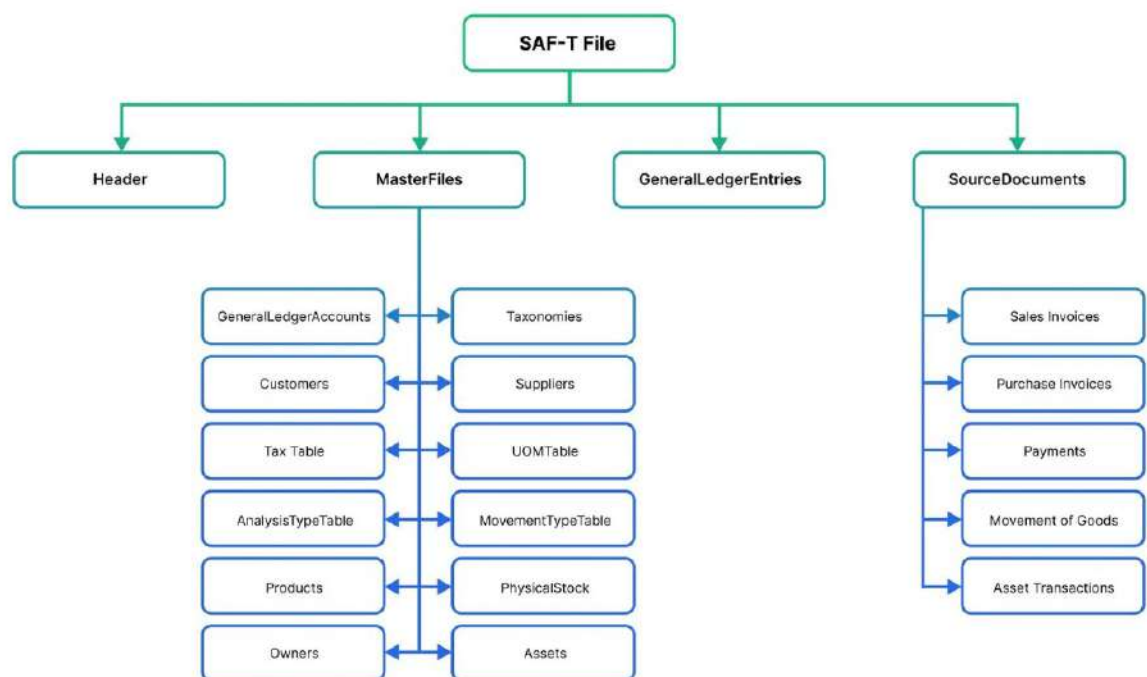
SAF-T File

Header

MasterFiles

GeneralLedgerEntries

SourceDocuments

GeneralLedgerAccounts

Taxonomies

Customers

Suppliers

Tax Table

UOMTable

AnalysisTypeTable

MovementTypeTable

Products

PhysicalStock

Owners

Assets

Sales Invoices

Purchase Invoices

Payments

Movement of Goods

Asset Transactions